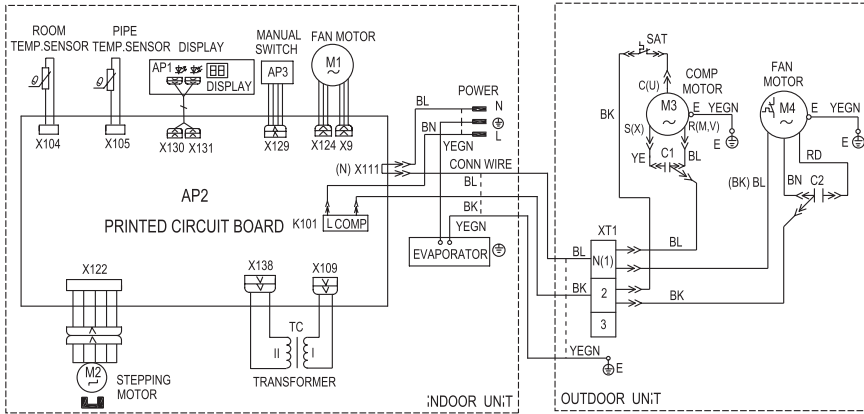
ROOM TEMP.SENSOR
PIPE TEMP.SENSOR
DISPLAY
AP1
DISPLAY
MANUAL SWITCH
AP3
FAN MOTOR
M1
X104
X105
X130 X131
X129
X124 X9
BL
BN
POWER
N
L
YEGN
(N) X111
CONN WIRE
BL
AP2
PRINTED CIRCUIT BOARD
K101
L COMP
BK
YEGN
EVAPORATOR
X122
X138
X109
TC
II
I
TRANSFORMER
M2
STEPPING MOTOR
INDOOR UNIT
SAT
C(U)
COMP MOTOR
M3
E
YEGN
E
BK
S(X)
R(M,V)
YE
C1
BL
FAN MOTOR
M4
E
YEGN
E
RD
(BK) BL
BN
C2
XT1
BL
N(1)
BL
BK
2
BK
3
YEGN
E
OUTDOOR UNIT